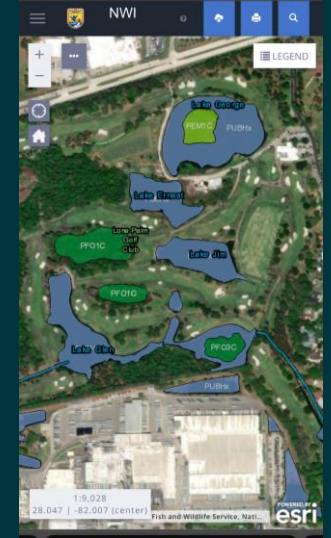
NWI

+
−
...
LEGEND

Lake George
PEM1C
PUBHx

Lake Ernest
Lone Palm Golf Club
PFO1C
Lake Jim
PFO1C
Lake Glen
PFO3C
PUBHx

1:9,028
28.047 | -82.007 (center)
Fish and Wildlife Service, Nati...
POWERED BY
esri